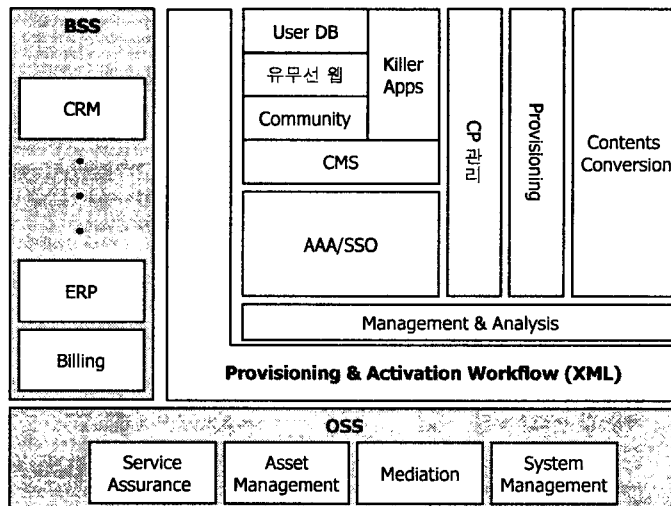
BSS

CRM

ERP

Billing

User DB

유무선 웹

Community

Killer Apps

CMS

AAA/SSO

CP 관리

Provisioning

Contents Conversion

Management & Analysis

Provisioning & Activation Workflow (XML)

OSS

Service Assurance

Asset Management

Mediation

System Management